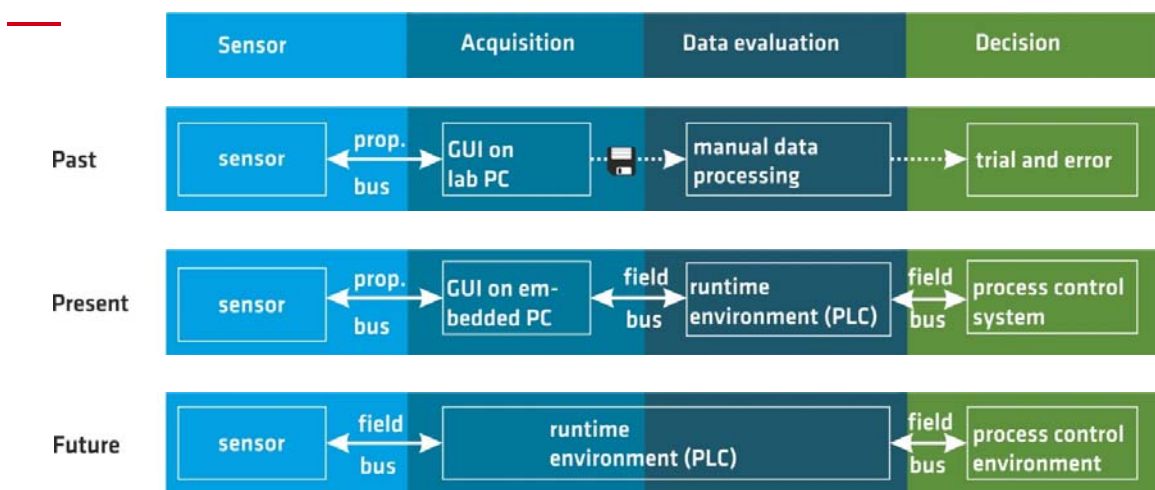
| Sensor | Acquisition | Data evaluation | Decision |
|---|---|---|---|

Past
sensor
prop. bus
GUI on lab PC
manual data processing
trial and error

Present
sensor
prop. bus
GUI on embedded PC
field bus
runtime environment (PLC)
field bus
process control system

Future
sensor
field bus
runtime environment (PLC)
field bus
process control environment